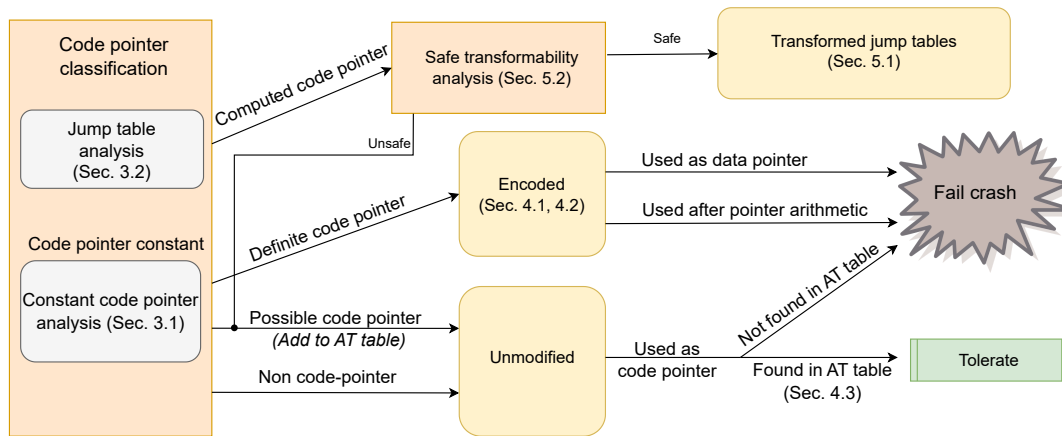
Code pointer classification

Jump table analysis (Sec. 3.2)

Code pointer constant

Constant code pointer analysis (Sec. 3.1)

Computed code pointer

Safe transformability analysis (Sec. 5.2)

Safe

Transformed jump tables (Sec. 5.1)

Unsafe

Definite code pointer

Encoded (Sec. 4.1, 4.2)

Used as data pointer

Used after pointer arithmetic

Fail crash

Possible code pointer
*(Add to AT table)*

Non code-pointer

Unmodified

Used as code pointer

Not found in AT table

Found in AT table (Sec. 4.3)

Tolerate